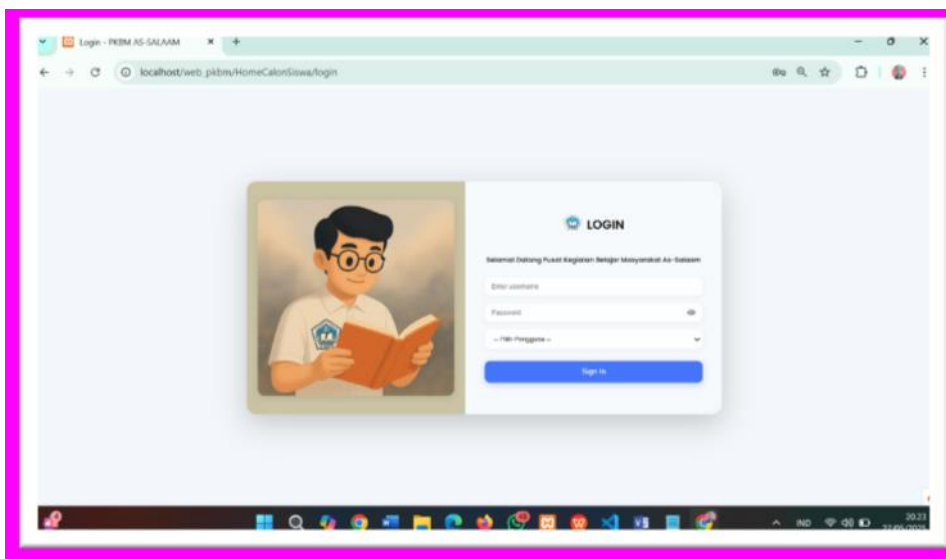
Login - PKBM AS-SALAAM

localhost/web_pkbm/HomeCalonSiswa/login

LOGIN

Selamat Datang Pusat Kegiatan Belajar Masyarakat As-Salaam

Enter username

Password

-- Pilih Pengguna --

Sign In

IND

20.23
22/05/2025